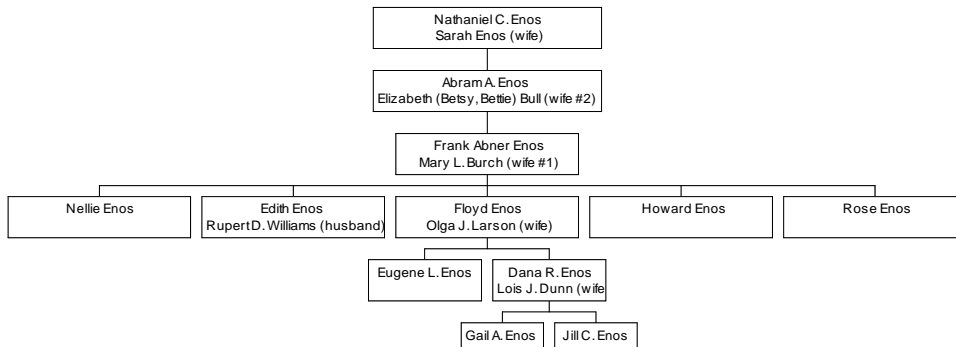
Nathaniel C. Enos
Sarah Enos (wife)

Abram A. Enos
Elizabeth (Betsy, Bettie) Bull (wife #2)

Frank Abner Enos
Mary L. Burch (wife #1)

Nellie Enos

Edith Enos
Rupert D. Williams (husband)

Floyd Enos
Olga J. Larson (wife)

Howard Enos

Rose Enos

Eugene L. Enos

Dana R. Enos
Lois J. Dunn (wife

Gail A. Enos

Jill C. Enos